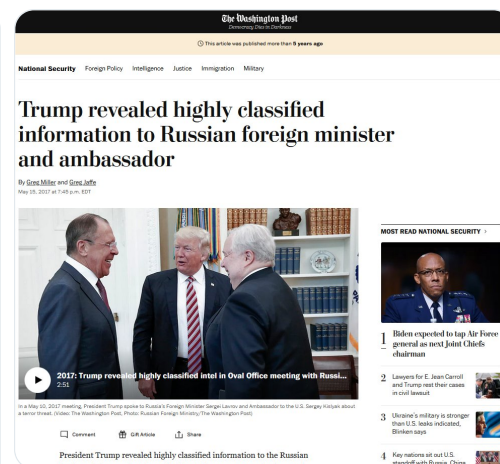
The Washington Post
Democracy Dies in Darkness

This article was published more than 5 years ago

National Security Foreign Policy Intelligence Justice Immigration Military

Trump revealed highly classified information to Russian foreign minister and ambassador

By Greg Miller and Greg Jaffe
May 15, 2017 at 7:45 p.m. EDT

2017: Trump revealed highly classified intel in Oval Office meeting with Russi...
2:51

In a May 10, 2017 meeting, President Trump spoke to Russia's Foreign Minister Sergei Lavrov and Ambassador to the U.S. Sergey Kislyak about a terror threat. (Video: The Washington Post; Photo: Russian Foreign Ministry/The Washington Post)

Comment Gift Article Share

President Trump revealed highly classified information to the Russian

MOST READ NATIONAL SECURITY

1 Biden expected to tap Air Force general as next Joint Chiefs chairman

2 Lawyers for E. Jean Carroll and Trump rest their cases in civil lawsuit

3 Ukraine's military is stronger than U.S. leaks indicated, Blinken says

4 Key nations sit out U.S. standoff with Russia, China